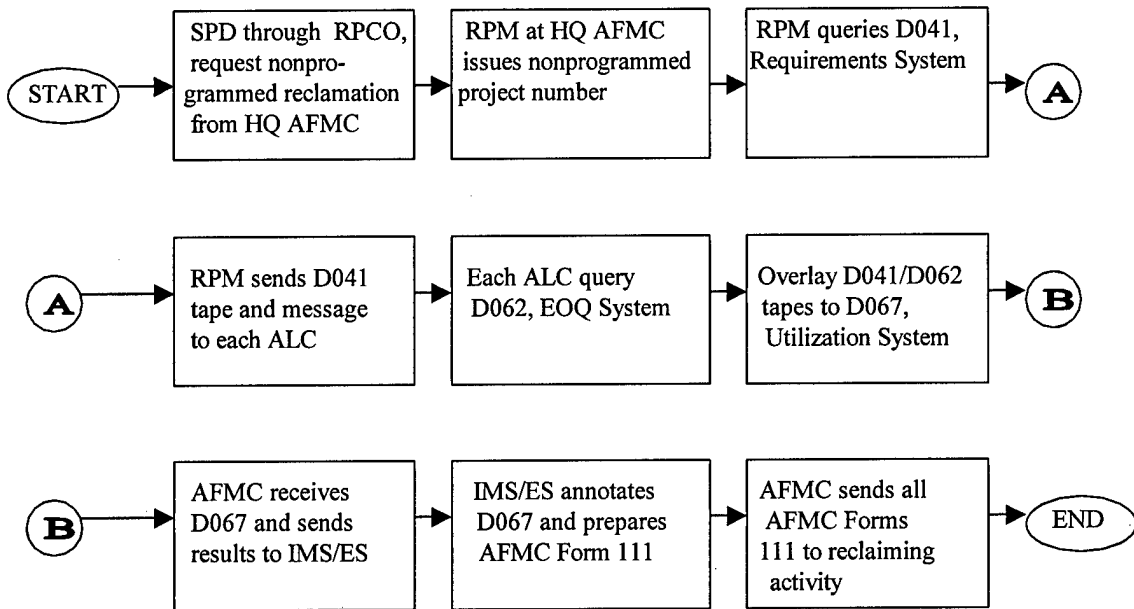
START

SPD through RPCO, request nonprogrammed reclamation from HQ AFMC

RPM at HQ AFMC issues nonprogrammed project number

RPM queries D041, Requirements System

A

A

RPM sends D041 tape and message to each ALC

Each ALC query D062, EOQ System

Overlay D041/D062 tapes to D067, Utilization System

B

B

AFMC receives D067 and sends results to IMS/ES

IMS/ES annotates D067 and prepares AFMC Form 111

AFMC sends all AFMC Forms 111 to reclaiming activity

END